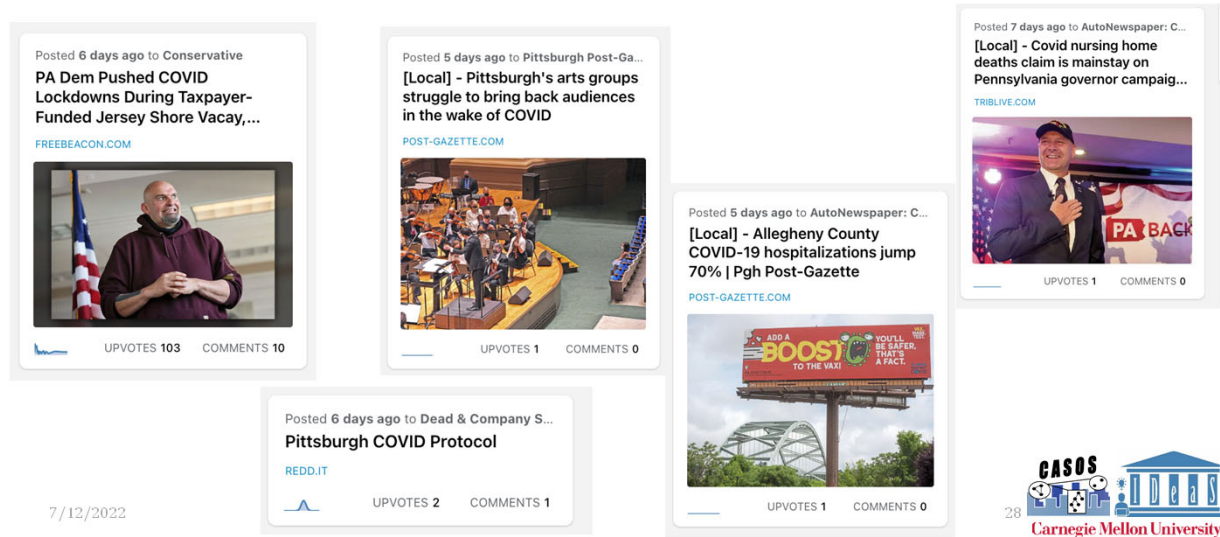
Posted 6 days ago to Conservative
PA Dem Pushed COVID Lockdowns During Taxpayer-Funded Jersey Shore Vacay,...
FREEBEACON.COM
UPVOTES 103 COMMENTS 10

Posted 5 days ago to Pittsburgh Post-Ga...
[Local] - Pittsburgh's arts groups struggle to bring back audiences in the wake of COVID
POST-GAZETTE.COM
UPVOTES 1 COMMENTS 0

Posted 5 days ago to AutoNewspaper: C...
[Local] - Allegheny County COVID-19 hospitalizations jump 70% | Pgh Post-Gazette
POST-GAZETTE.COM
ADD A BOOST TO THE VAX! YOU'LL BE SAFER. THAT'S A FACT.
UPVOTES 1 COMMENTS 0

Posted 7 days ago to AutoNewspaper: C...
[Local] - Covid nursing home deaths claim is mainstay on Pennsylvania governor campaig...
TRIBLIVE.COM
PA BACK
UPVOTES 1 COMMENTS 0

Posted 6 days ago to Dead & Company S...
Pittsburgh COVID Protocol
REDD.IT
UPVOTES 2 COMMENTS 1

7/12/2022

28

CASOS IDeaS
Carnegie Mellon University